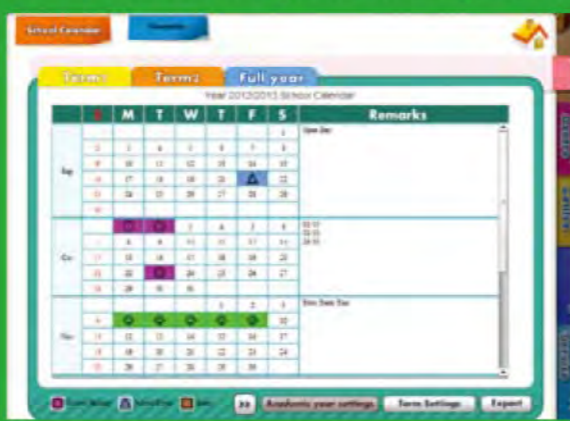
School Calendar

Term1 Term2 Full year

Year 2012/2013 School Calendar

| | S | M | T | W | T | F | S | Remarks |
|---|---|---|---|---|---|---|---|---|
| Sep | | | | | | | 1 | Open Day |
| | 2 | 3 | 4 | 5 | 6 | 7 | 8 | |
| | 9 | 10 | 11 | 12 | 13 | 14 | 15 | |
| | 16 | 17 | 18 | 19 | 20 | 21 | 22 | |
| | 23 | 24 | 25 | 26 | 27 | 28 | 29 | |
| | 30 | | | | | | | |
| Oct | | 1 | 2 | 3 | 4 | 5 | 6 | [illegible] |
| | 7 | 8 | 9 | 10 | 11 | 12 | 13 | |
| | 14 | 15 | 16 | 17 | 18 | 19 | 20 | |
| | 21 | 22 | 23 | 24 | 25 | 26 | 27 | |
| | 28 | 29 | 30 | 31 | | | | |
| Nov | | | | | 1 | 2 | 3 | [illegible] |
| | 4 | 5 | 6 | 7 | 8 | 9 | 10 | |
| | 11 | 12 | 13 | 14 | 15 | 16 | 17 | |
| | 18 | 19 | 20 | 21 | 22 | 23 | 24 | |
| | 25 | 26 | 27 | 28 | 29 | 30 | | |

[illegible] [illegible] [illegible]

Academic year settings Term Settings Export